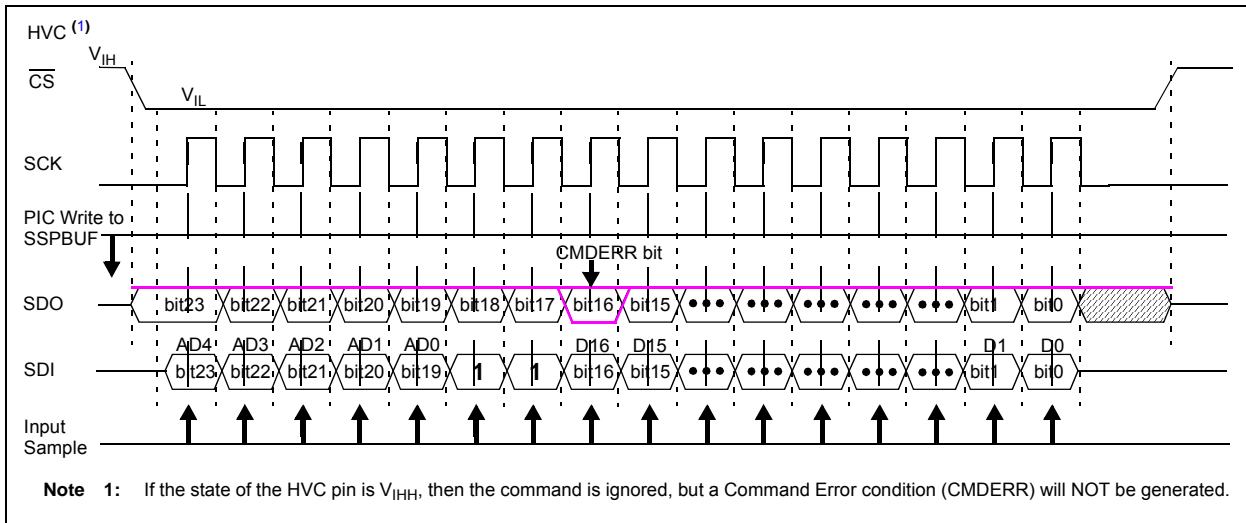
HVC (1)
$V_{IH}$
$\overline{CS}$
$V_{IL}$

SCK

PIC Write to SSPBUF

CMDERR bit

SDO bit23 bit22 bit21 bit20 bit19 bit18 bit17 bit16 bit15 ••• ••• ••• ••• ••• bit1 bit0

AD4 AD3 AD2 AD1 AD0 D16 D15 D1 D0

SDI bit23 bit22 bit21 bit20 bit19 1 1 bit16 bit15 ••• ••• ••• ••• ••• bit1 bit0

Input Sample

Note 1: If the state of the HVC pin is $V_{IHH}$, then the command is ignored, but a Command Error condition (CMDERR) will NOT be generated.